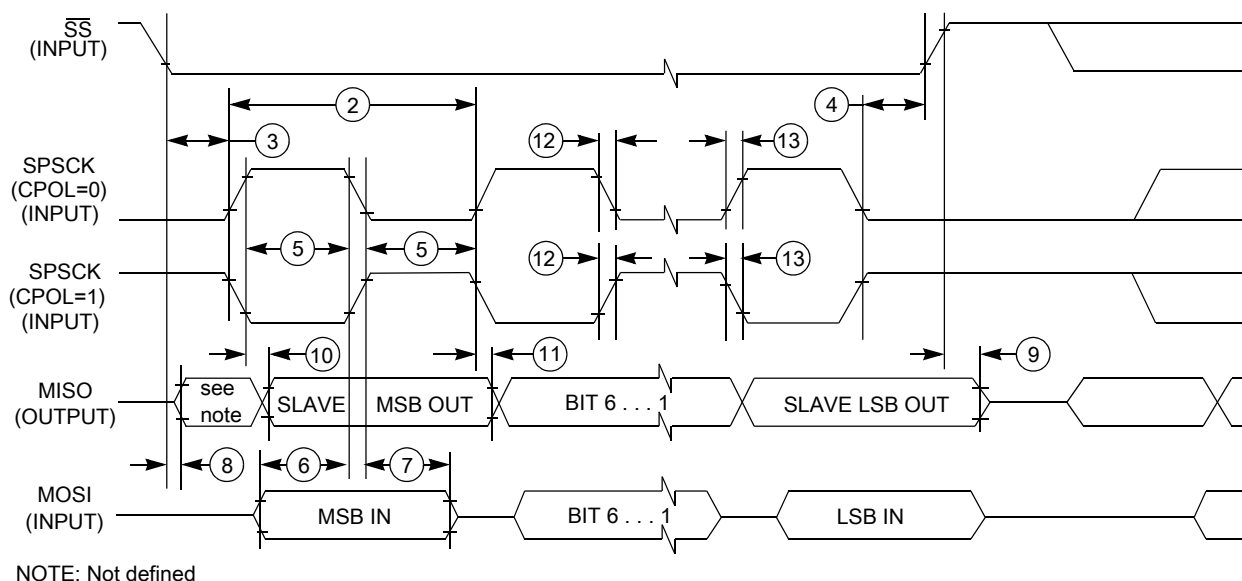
$\overline{SS}$
(INPUT)

2

3

4

12

13

SPSCK
(CPOL=0)
(INPUT)

5

5

12

13

SPSCK
(CPOL=1)
(INPUT)

10

11

9

MISO
(OUTPUT)

see note

SLAVE

MSB OUT

BIT 6 . . . 1

SLAVE LSB OUT

8

6

7

MOSI
(INPUT)

MSB IN

BIT 6 . . . 1

LSB IN

NOTE: Not defined